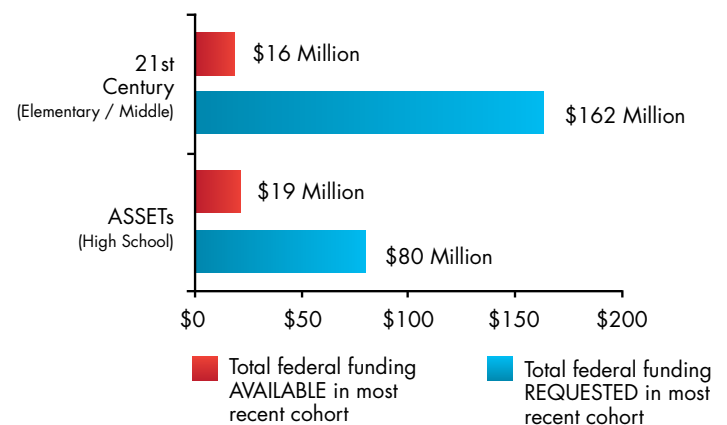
21st Century (Elementary / Middle)

$16 Million

$162 Million

ASSETs (High School)

$19 Million

$80 Million

$0
$50
$100
$150
$200

Total federal funding AVAILABLE in most recent cohort

Total federal funding REQUESTED in most recent cohort